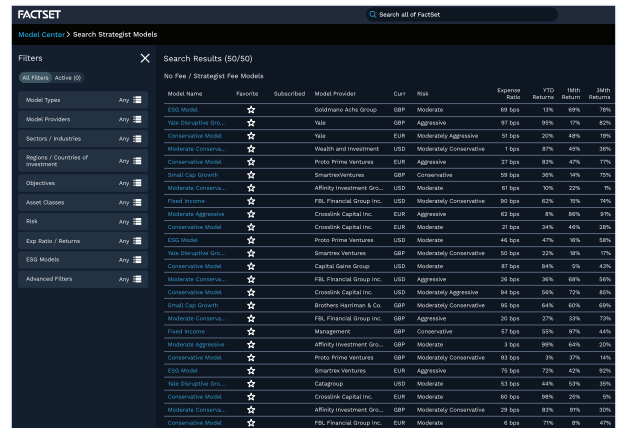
FACTSET

Search all of FactSet

Model Center > Search Strategist Models

Filters

All Filters Active (0)

Model Types Any

Model Providers Any

Sectors / Industries Any

Regions / Countries of Investment Any

Objectives Any

Asset Classes Any

Risk Any

Exp Ratio / Returns Any

ESG Models Any

Advanced Filters Any

Search Results (50/50)

No Fee / Strategist Fee Models

| Model Name | Favorite | Subscribed | Model Provider | Curr | Risk | Expense Ratio | YTD Returns | 1Mth Return | 3Mth Returns |
|---|---|---|---|---|---|---|---|---|---|
| ESG Model | | | Goldmano Acho Group | GBP | Moderate | 69 bps | 13% | 69% | 78% |
| Yale Disruptive Gro... | | | Yale | GBP | Aggressive | 97 bps | 95% | 17% | 82% |
| Conservative Model | | | Yale | EUR | Moderately Aggressive | 51 bps | 20% | 48% | 19% |
| Moderate Conserva... | | | Wealth and Investment | USD | Moderately Conservative | 1 bps | 87% | 45% | 36% |
| Conservative Model | | | Proto Prime Ventures | EUR | Aggressive | 27 bps | 83% | 47% | 77% |
| Small Cap Growth | | | SmartrexVentures | GBP | Conservative | 59 bps | 36% | 14% | 75% |
| Moderate Conserva... | | | Affinity Investment Gro... | USD | Moderate | 61 bps | 10% | 22% | 1% |
| Fixed Income | | | FBL Financial Group Inc. | USD | Moderately Conservative | 90 bps | 62% | 15% | 74% |
| Moderate Aggressive | | | Crosslink Capital Inc. | EUR | Aggressive | 62 bps | 8% | 86% | 91% |
| Conservative Model | | | Crosslink Capital Inc. | EUR | Moderate | 21 bps | 34% | 46% | 28% |
| ESG Model | | | Proto Prime Ventures | USD | Moderate | 46 bps | 47% | 16% | 58% |
| Yale Disruptive Gro... | | | Smartrex Ventures | GBP | Moderately Conservative | 50 bps | 22% | 18% | 17% |
| Conservative Model | | | Capital Gains Group | USD | Moderate | 87 bps | 84% | 5% | 43% |
| Moderate Conserva... | | | FBL Financial Group Inc. | USD | Aggressive | 26 bps | 36% | 68% | 56% |
| Conservative Model | | | Crosslink Capital Inc. | USD | Moderately Aggressive | 94 bps | 56% | 72% | 85% |
| Small Cap Growth | | | Brothers Harriman & Co. | USD | Moderately Conservative | 95 bps | 64% | 60% | 69% |
| Moderate Conserva... | | | FBL Financial Group Inc. | GBP | Aggressive | 20 bps | 27% | 33% | 73% |
| Fixed Income | | | Management | GBP | Conservative | 57 bps | 55% | 97% | 44% |
| Moderate Aggressive | | | Affinity Investment Gro... | USD | Moderate | 3 bps | 99% | 64% | 20% |
| Conservative Model | | | Proto Prime Ventures | USD | Moderately Conservative | 93 bps | 3% | 37% | 14% |
| ESG Model | | | Smartrex Ventures | EUR | Aggressive | 75 bps | 72% | 42% | 92% |
| Yale Disruptive Gro... | | | Catagroup | USD | Moderate | 53 bps | 44% | 53% | 35% |
| Conservative Model | | | Crosslink Capital Inc. | EUR | Moderate | 60 bps | 98% | 25% | 5% |
| Moderate Conserva... | | | Affinity Investment Gro... | EUR | Moderate | 29 bps | 83% | 91% | 30% |
| Conservative Model | | | FBL Financial Group Inc. | EUR | Moderate | 6 bps | 71% | 8% | 47% |